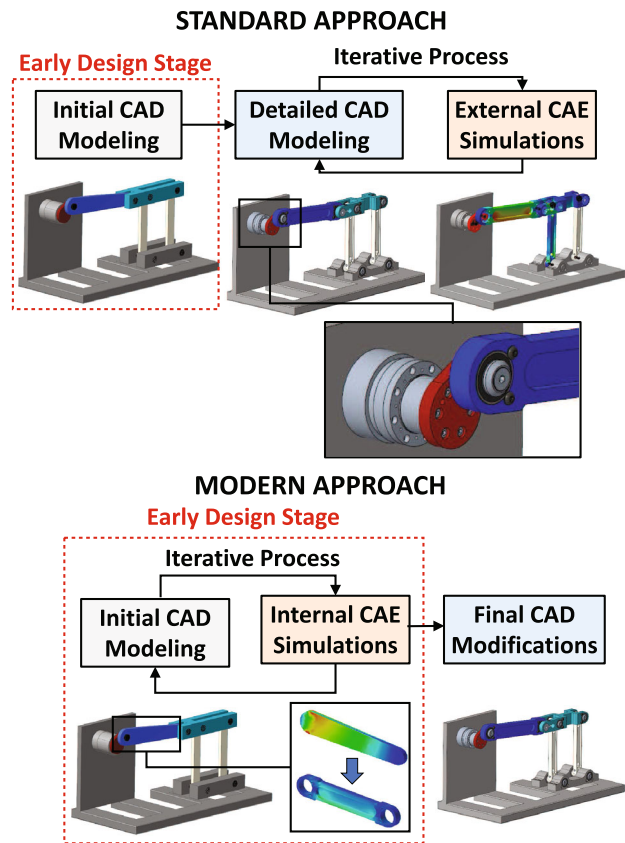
STANDARD APPROACH

Early Design Stage

Iterative Process

Initial CAD Modeling

Detailed CAD Modeling

External CAE Simulations

MODERN APPROACH

Early Design Stage

Iterative Process

Initial CAD Modeling

Internal CAE Simulations

Final CAD Modifications